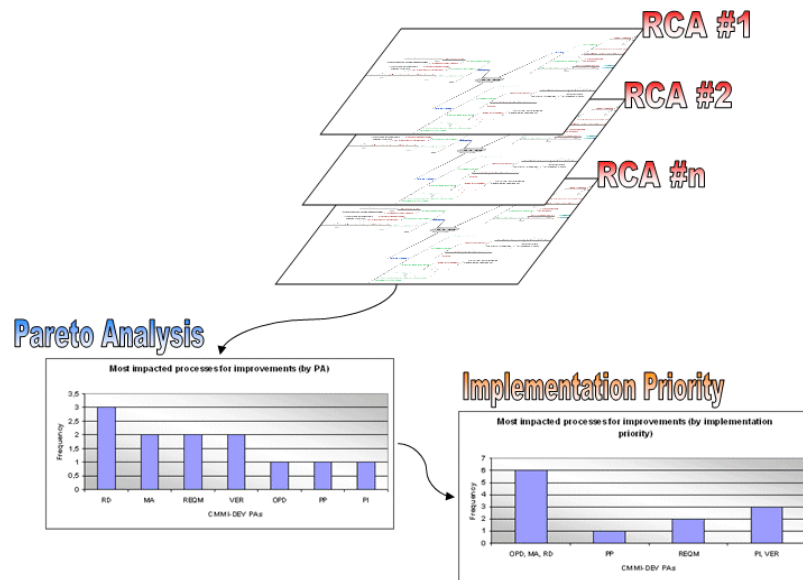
RCA #1

RCA #2

RCA #n

Pareto Analysis

Most impacted processes for improvements (by PA)

Frequency

3,5
3
2,5
2
1,5
1
0,5
0

RD
MA
REQM
VER
OPD
PP
PI

CMMI-DEV PAs

Implementation Priority

Most impacted processes for improvements (by implementation priority)

Frequency

7
6
5
4
3
2
1
0

OPD, MA, RD
PP
REQM
PI, VER

CMMI-DEV PAs